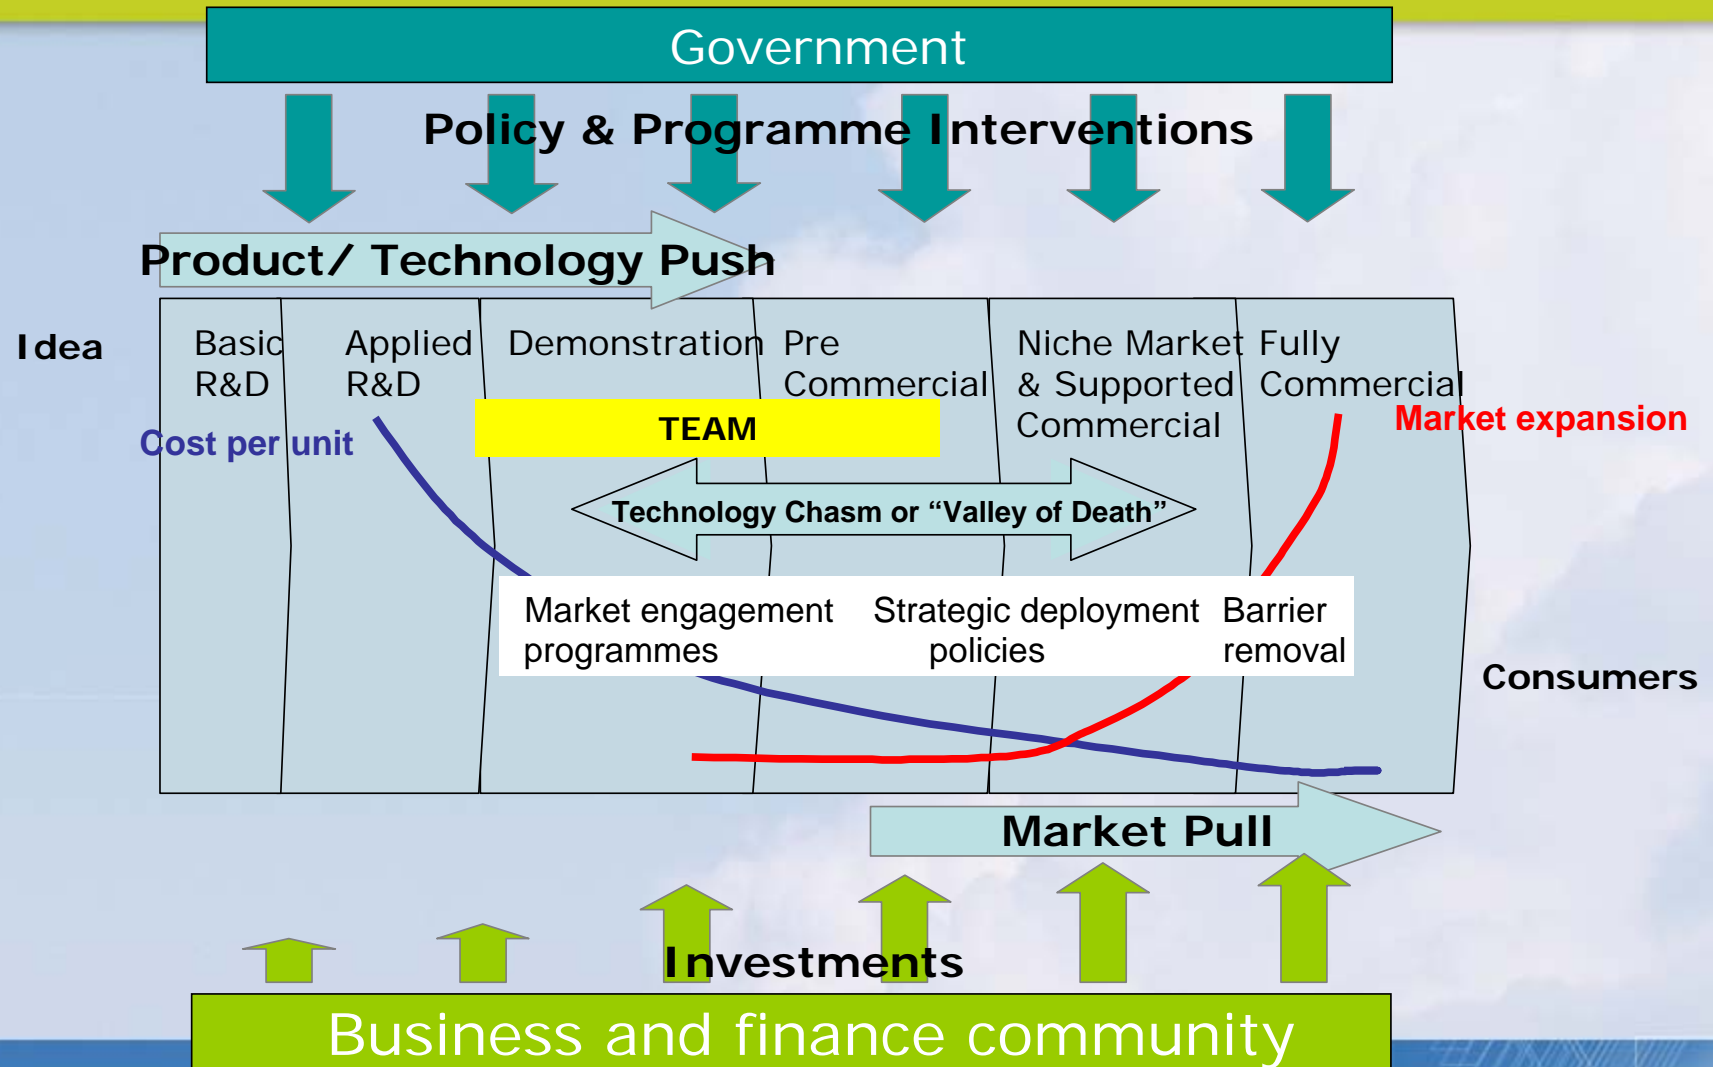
Government

Policy & Programme Interventions

Product/ Technology Push

Idea

Basic R&D

Applied R&D

Demonstration

Pre Commercial

Niche Market & Supported Commercial

Fully Commercial

Cost per unit

TEAM

Market expansion

Technology Chasm or “Valley of Death”

Market engagement programmes

Strategic deployment policies

Barrier removal

Consumers

Market Pull

Investments

Business and finance community